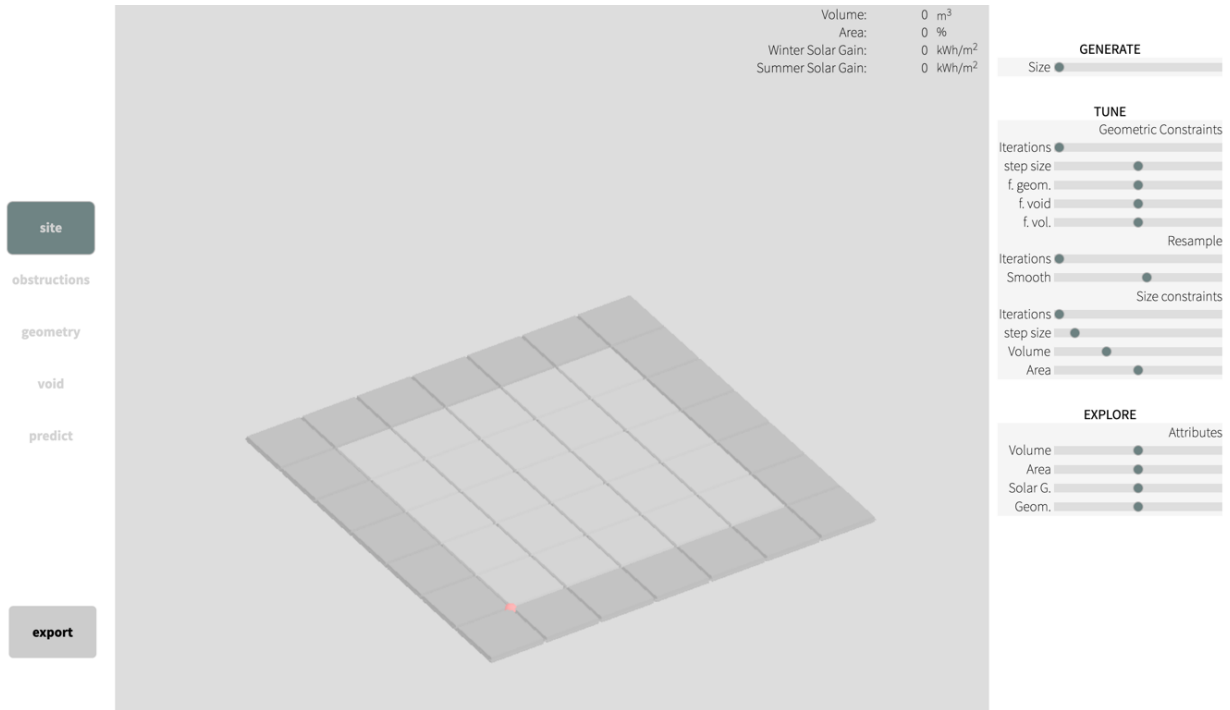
site
obstructions
geometry
void
predict
export

Volume: 0 $m^3$
Area: 0 %
Winter Solar Gain: 0 $kWh/m^2$
Summer Solar Gain: 0 $kWh/m^2$

GENERATE
Size

TUNE
Geometric Constraints
Iterations
step size
f. geom.
f. void
f. vol.
Resample
Iterations
Smooth
Size constraints
Iterations
step size
Volume
Area

EXPLORE
Attributes
Volume
Area
Solar G.
Geom.